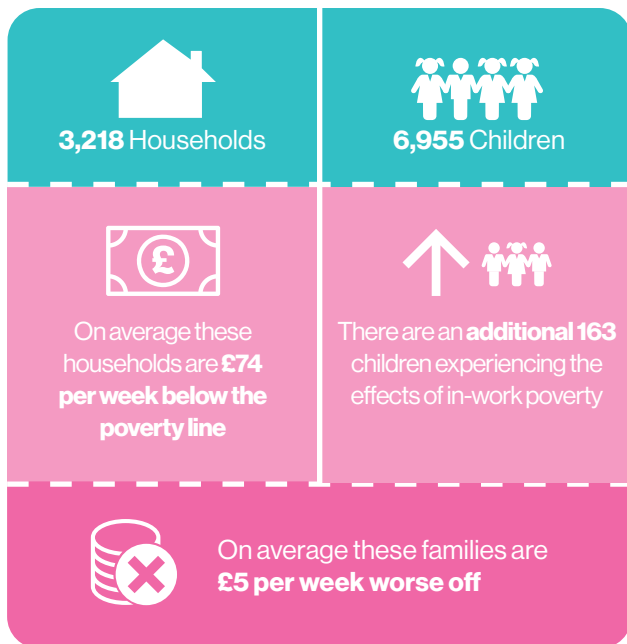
3,218 Households

6,955 Children

£

On average these households are £74 per week below the poverty line

There are an additional 163 children experiencing the effects of in-work poverty

On average these families are £5 per week worse off